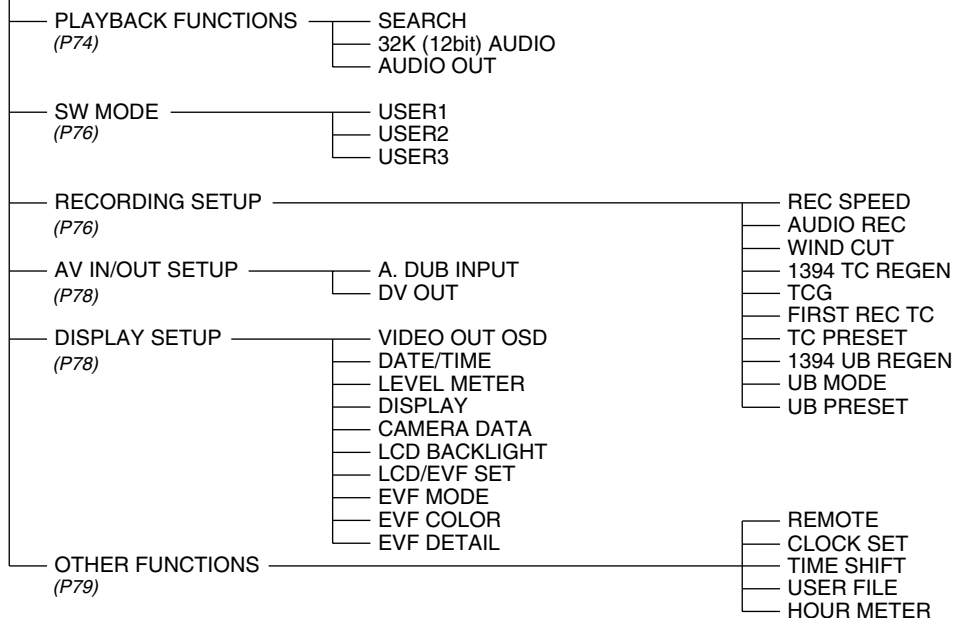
PLAYBACK FUNCTIONS
(P74)
SEARCH
32K (12bit) AUDIO
AUDIO OUT

SW MODE
(P76)
USER1
USER2
USER3

RECORDING SETUP
(P76)
REC SPEED
AUDIO REC
WIND CUT
1394 TC REGEN
TCG
FIRST REC TC
TC PRESET
1394 UB REGEN
UB MODE
UB PRESET

AV IN/OUT SETUP
(P78)
A. DUB INPUT
DV OUT

DISPLAY SETUP
(P78)
VIDEO OUT OSD
DATE/TIME
LEVEL METER
DISPLAY
CAMERA DATA
LCD BACKLIGHT
LCD/EVF SET
EVF MODE
EVF COLOR
EVF DETAIL

OTHER FUNCTIONS
(P79)
REMOTE
CLOCK SET
TIME SHIFT
USER FILE
HOUR METER